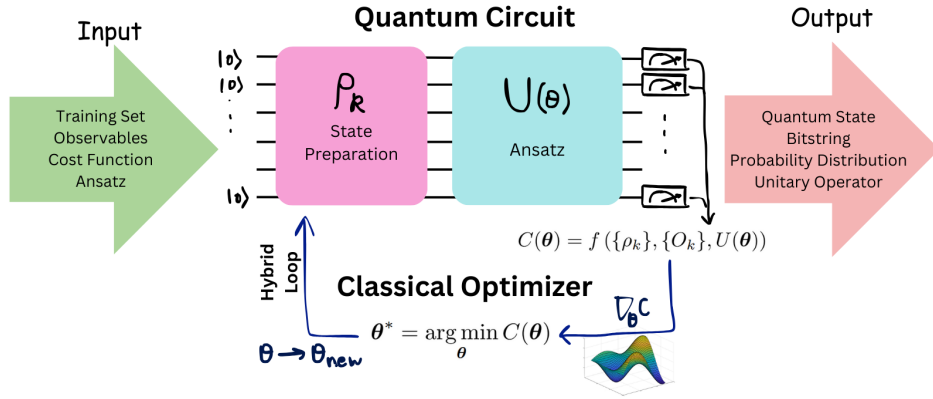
Input

Training Set
Observables
Cost Function
Ansatz

Quantum Circuit

$|0\rangle$
$|0\rangle$
$|0\rangle$

$\rho_k$
State Preparation

$U(\theta)$
Ansatz

Output

Quantum State
Bitstring
Probability Distribution
Unitary Operator

$C(\boldsymbol{\theta}) = f\left(\{\rho_k\}, \{O_k\}, U(\boldsymbol{\theta})\right)$

Hybrid Loop

Classical Optimizer

$\nabla_\theta C$

$\boldsymbol{\theta}^* = \arg\min_{\boldsymbol{\theta}} C(\boldsymbol{\theta})$

$\theta \rightarrow \theta_{new}$